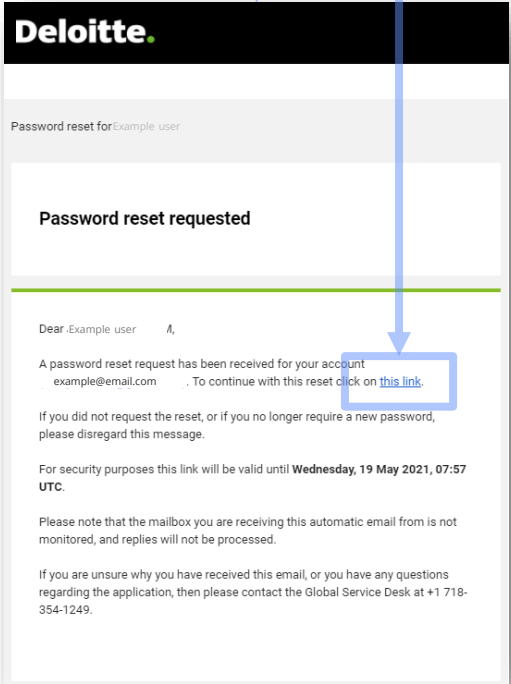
Deloitte.

Password reset for Example user

Password reset requested

Dear Example user M,

A password reset request has been received for your account example@email.com . To continue with this reset click on this link.

If you did not request the reset, or if you no longer require a new password, please disregard this message.

For security purposes this link will be valid until **Wednesday, 19 May 2021, 07:57 UTC**.

Please note that the mailbox you are receiving this automatic email from is not monitored, and replies will not be processed.

If you are unsure why you have received this email, or you have any questions regarding the application, then please contact the Global Service Desk at +1 718-354-1249.